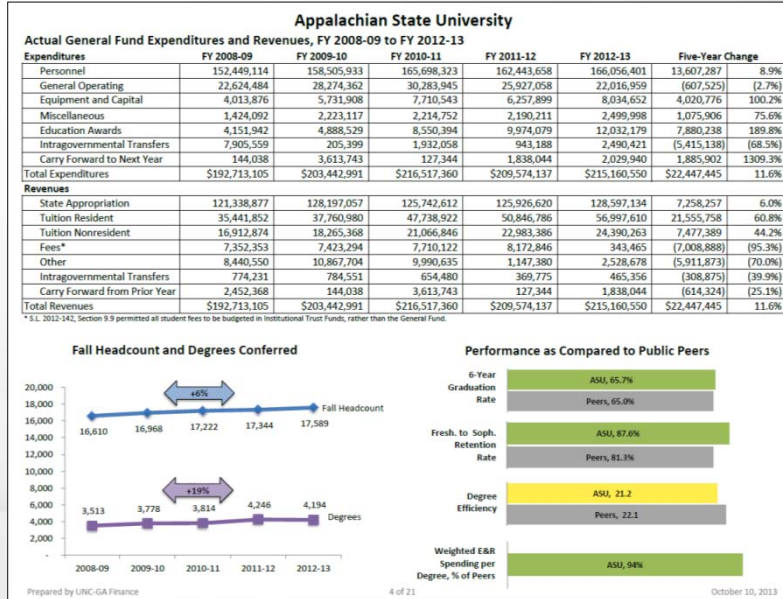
Appalachian State University

Actual General Fund Expenditures and Revenues, FY 2008-09 to FY 2012-13

| Expenditures | FY 2008-09 | FY 2009-10 | FY 2010-11 | FY 2011-12 | FY 2012-13 | Five-Year Change | |
|---|---|---|---|---|---|---|---|
| Personnel | 152,449,114 | 158,505,933 | 165,698,323 | 162,443,658 | 166,056,401 | 13,607,287 | 8.9% |
| General Operating | 22,624,484 | 28,274,362 | 30,283,945 | 25,927,058 | 22,016,959 | (607,525) | (2.7%) |
| Equipment and Capital | 4,013,876 | 5,731,908 | 7,710,543 | 6,257,899 | 8,034,652 | 4,020,776 | 100.2% |
| Miscellaneous | 1,424,092 | 2,223,117 | 2,214,752 | 2,190,211 | 2,499,998 | 1,075,906 | 75.6% |
| Education Awards | 4,151,942 | 4,888,529 | 8,550,394 | 9,974,079 | 12,032,179 | 7,880,238 | 189.8% |
| Intragovernmental Transfers | 7,905,559 | 205,399 | 1,932,058 | 943,188 | 2,490,421 | (5,415,138) | (68.5%) |
| Carry Forward to Next Year | 144,038 | 3,613,743 | 127,344 | 1,838,044 | 2,029,940 | 1,885,902 | 1309.3% |
| Total Expenditures | $192,713,105 | $203,442,991 | $216,517,360 | $209,574,137 | $215,160,550 | $22,447,445 | 11.6% |
| Revenues | | | | | | | |
| State Appropriation | 121,338,877 | 128,197,057 | 125,742,612 | 125,926,620 | 128,597,134 | 7,258,257 | 6.0% |
| Tuition Resident | 35,441,852 | 37,760,980 | 47,738,922 | 50,846,786 | 56,997,610 | 21,555,758 | 60.8% |
| Tuition Nonresident | 16,912,874 | 18,265,368 | 21,066,846 | 22,983,386 | 24,390,263 | 7,477,389 | 44.2% |
| Fees* | 7,352,353 | 7,423,294 | 7,710,122 | 8,172,846 | 343,465 | (7,008,888) | (95.3%) |
| Other | 8,440,550 | 10,867,704 | 9,990,635 | 1,147,380 | 2,528,678 | (5,911,873) | (70.0%) |
| Intragovernmental Transfers | 774,231 | 784,551 | 654,480 | 369,775 | 465,356 | (308,875) | (39.9%) |
| Carry Forward from Prior Year | 2,452,368 | 144,038 | 3,613,743 | 127,344 | 1,838,044 | (614,324) | (25.1%) |
| Total Revenues | $192,713,105 | $203,442,991 | $216,517,360 | $209,574,137 | $215,160,550 | $22,447,445 | 11.6% |

* S.L. 2012-142, Section 9.9 permitted all student fees to be budgeted in Institutional Trust Funds, rather than the General Fund.

Fall Headcount and Degrees Conferred

20,000
18,000
16,000
14,000
12,000
10,000
8,000
6,000
4,000
2,000

+6%
16,610 16,968 17,222 17,344 17,589
Fall Headcount

+19%
3,513 3,778 3,814 4,246 4,194
Degrees

2008-09 2009-10 2010-11 2011-12 2012-13

Performance as Compared to Public Peers

6-Year Graduation Rate
ASU, 65.7%
Peers, 65.0%

Fresh. to Soph. Retention Rate
ASU, 87.6%
Peers, 81.3%

Degree Efficiency
ASU, 21.2
Peers, 22.1

Weighted E&R Spending per Degree, % of Peers
ASU, 94%

Prepared by UNC-GA Finance
4 of 21
October 10, 2013